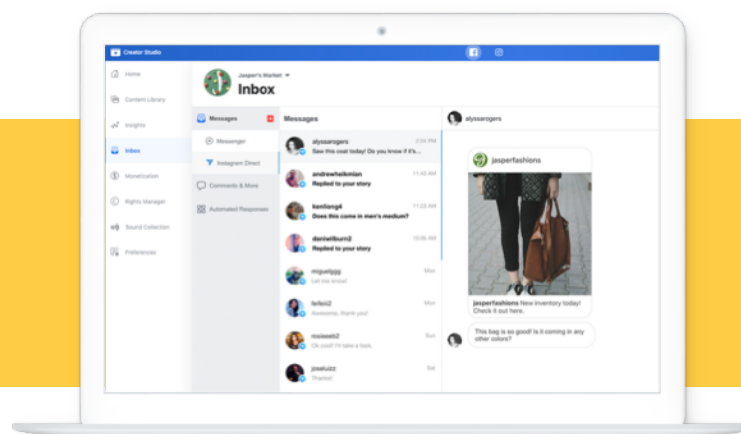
Creator Studio

Home
Content Library
Insights
Inbox
Monetization
Rights Manager
Sound Collection
Preferences

Jasper's Market
Inbox

Messages
Messenger
Instagram Direct
Comments & More
Automated Responses

Messages

alyssarogers 2:14 PM
Saw this coat today! Do you know if it's...

andrewheikmian 12:17 PM
Replied to your story

kenliang4 11:42 AM
Does this come in men's medium?

danielburn2 10:26 AM
Replied to your story

miguelggg Mon
Let me know!

feifei2 Mon
Awesome, thank you!

masweb2 Sun
Ok cool! I'll take a look.

joseluizz Sat
Thanks!

alyssarogers

jasperfashions

jasperfashions New inventory today! Check it out here.

This bag is so good! Is it coming in any other colors?